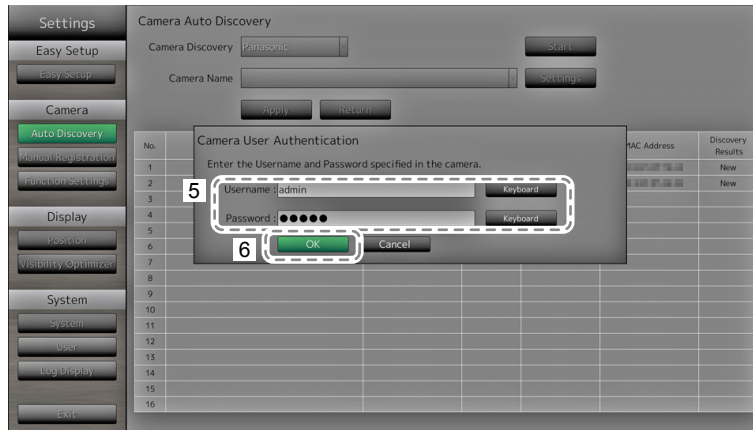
Settings

Easy Setup

Easy Setup

Camera

Auto Discovery

Manual Registration

Function Settings

Display

Position

Visibility Optimizer

System

System

User

Log Display

Exit

Camera Auto Discovery

Camera Discovery Panasonic

Start

Camera Name

Settings

Apply Return

| No. | | MAC Address | Discovery Results |
|---|---|---|---|
| 1 | | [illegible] | New |
| 2 | | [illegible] | New |
| 3 | | | |
| 4 | | | |
| 5 | | | |
| 6 | | | |
| 7 | | | |
| 8 | | | |
| 9 | | | |
| 10 | | | |
| 11 | | | |
| 12 | | | |
| 13 | | | |
| 14 | | | |
| 15 | | | |
| 16 | | | |

Camera User Authentication

Enter the Username and Password specified in the camera.

5

Username : admin Keyboard

Password : ●●●●● Keyboard

6

OK Cancel